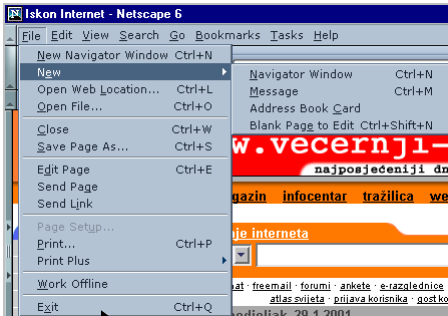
Iskon Internet - Netscape 6

File Edit View Search Go Bookmarks Tasks Help

New Navigator Window Ctrl+N
New
Open Web Location... Ctrl+L
Open File... Ctrl+O
Close Ctrl+W
Save Page As... Ctrl+S
Edit Page Ctrl+E
Send Page
Send Link
Page Setup...
Print... Ctrl+P
Print Plus
Work Offline
Exit Ctrl+Q

Navigator Window Ctrl+N
Message Ctrl+M
Address Book Card
Blank Page to Edit Ctrl+Shift+N

w.vecernji-
najposjećeniji dn

gazin infocentar tražilica novo

nje interneta

freemail · forumi · ankete · e-razglednice
atlas svijeta · prijava korisnika · gost ko

rijeda 29.1.2001